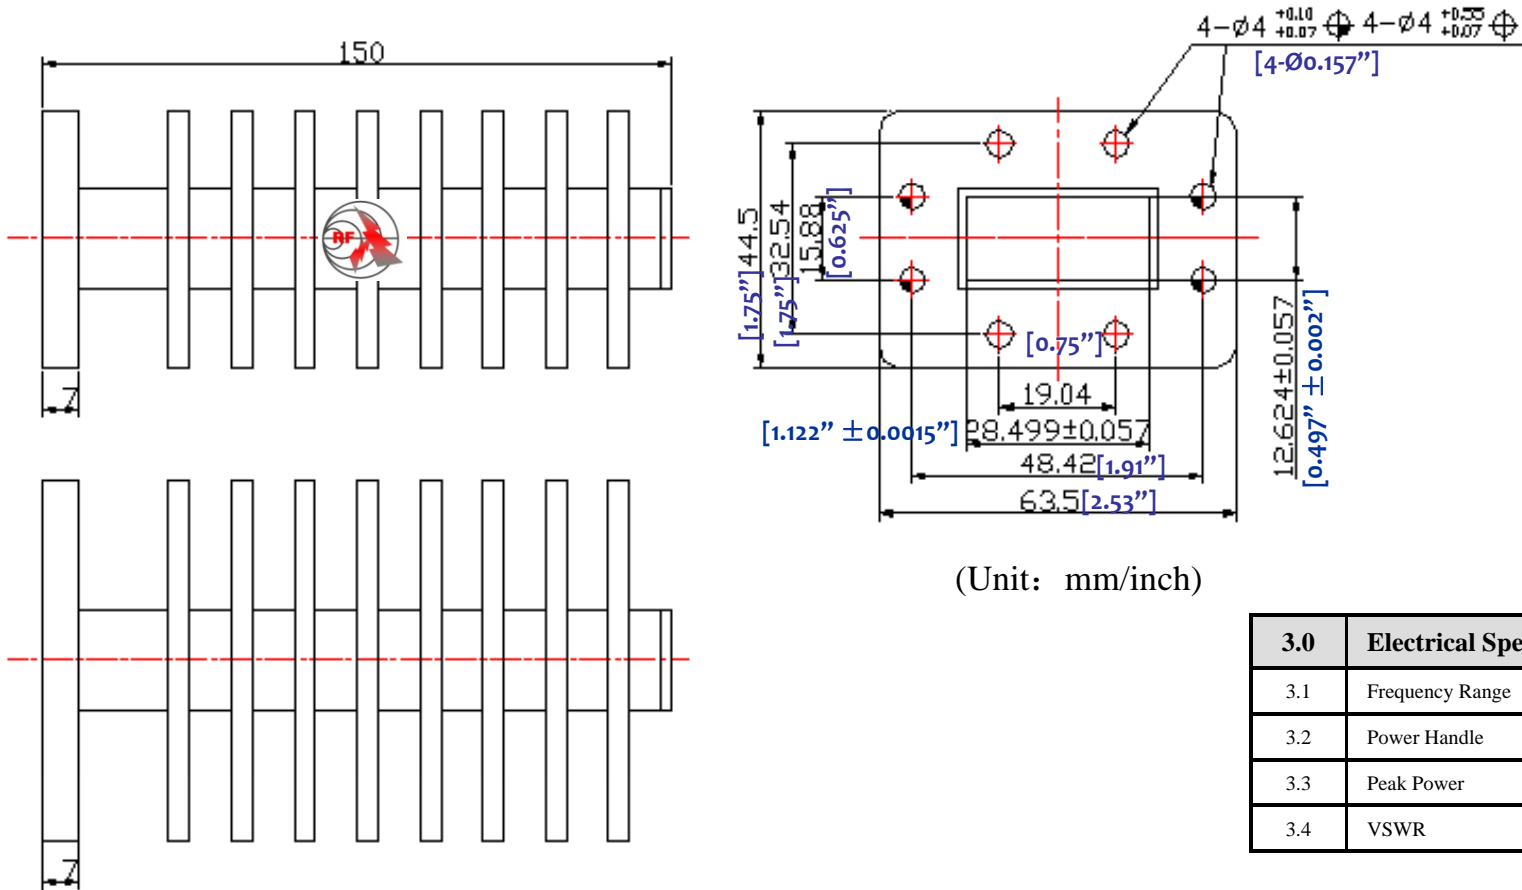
150

7

7

RF

$4-\varnothing4^{+0.10}_{+0.07}$ $4-\varnothing4^{+0.55}_{+0.07}$

[4-Ø0.157"]

[1.75"] 44.5

[1.75"] 32.54

15.88 [0.625"]

[0.75"]

19.04

[1.122" ±0.0015"] 28.499±0.057

48.42 [1.91"]

63.5 [2.53"]

12.624±0.057 [0.497" ±0.002"]

(Unit: mm/inch)

| 3.0 | Electrical Spe |
|---|---|
| 3.1 | Frequency Range |
| 3.2 | Power Handle |
| 3.3 | Peak Power |
| 3.4 | VSWR |